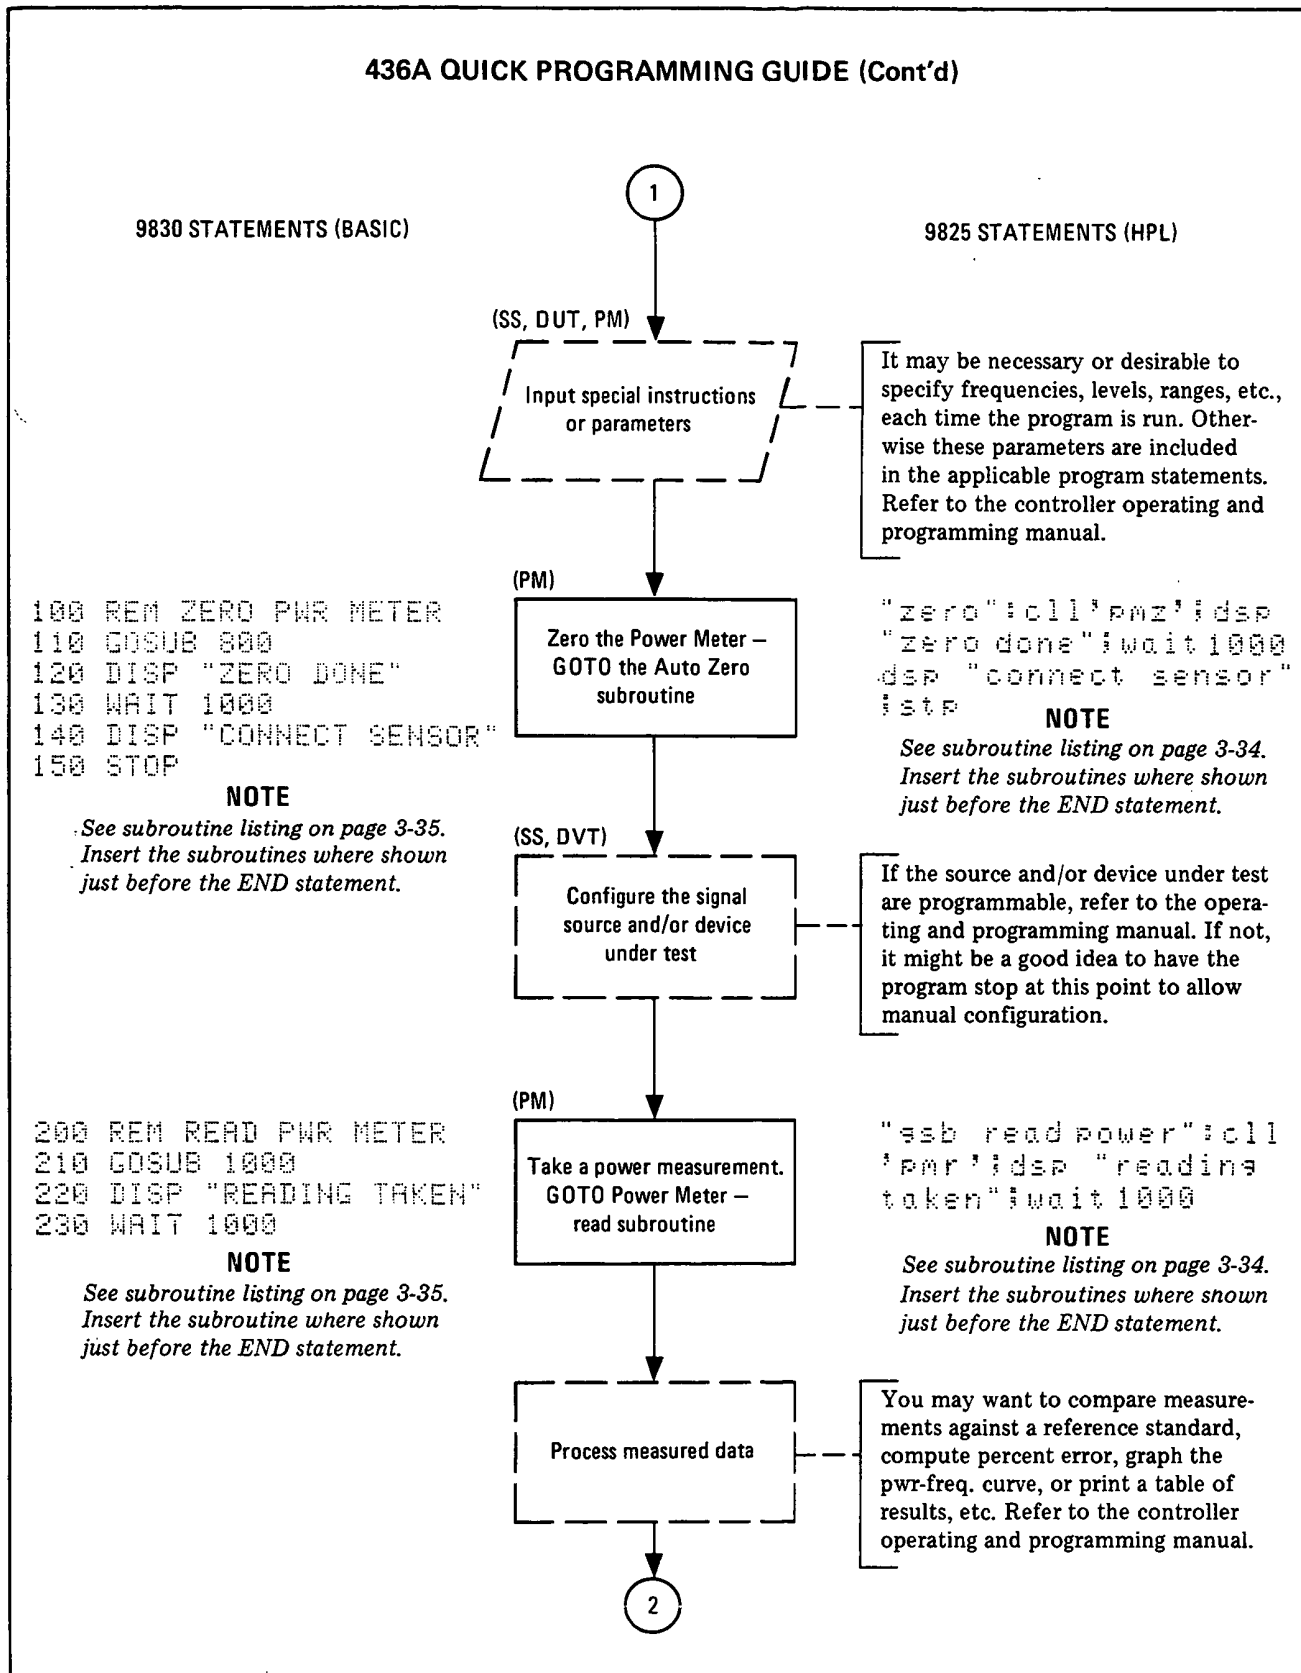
436A QUICK PROGRAMMING GUIDE (Cont'd)

1

9830 STATEMENTS (BASIC)

9825 STATEMENTS (HPL)

(SS, DUT, PM)

Input special instructions or parameters

It may be necessary or desirable to specify frequencies, levels, ranges, etc., each time the program is run. Otherwise these parameters are included in the applicable program statements. Refer to the controller operating and programming manual.

(PM)

100 REM ZERO PWR METER
110 GOSUB 800
120 DISP "ZERO DONE"
130 WAIT 1000
140 DISP "CONNECT SENSOR"
150 STOP

NOTE

See subroutine listing on page 3-35. Insert the subroutines where shown just before the END statement.

Zero the Power Meter – GOTO the Auto Zero subroutine

"zero":cll'pmz';dsp "zero done";wait 1000 dsp "connect sensor" ;stp

NOTE

See subroutine listing on page 3-34. Insert the subroutines where shown just before the END statement.

(SS, DVT)

Configure the signal source and/or device under test

If the source and/or device under test are programmable, refer to the operating and programming manual. If not, it might be a good idea to have the program stop at this point to allow manual configuration.

(PM)

200 REM READ PWR METER
210 GOSUB 1000
220 DISP "READING TAKEN"
230 WAIT 1000

NOTE

See subroutine listing on page 3-35. Insert the subroutine where shown just before the END statement.

Take a power measurement. GOTO Power Meter – read subroutine

"gsb readpower";cll 'pmr';dsp "reading taken";wait 1000

NOTE

See subroutine listing on page 3-34. Insert the subroutines where shown just before the END statement.

Process measured data

You may want to compare measurements against a reference standard, compute percent error, graph the pwr-freq. curve, or print a table of results, etc. Refer to the controller operating and programming manual.

2